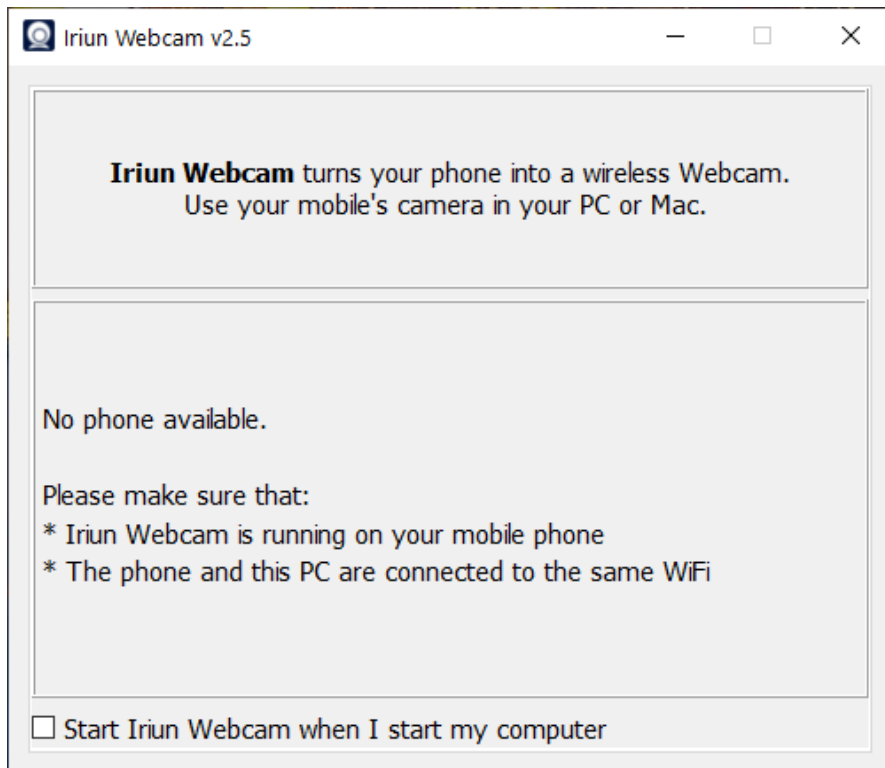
Iriun Webcam v2.5

**Iriun Webcam** turns your phone into a wireless Webcam.
Use your mobile's camera in your PC or Mac.

No phone available.

Please make sure that:
* Iriun Webcam is running on your mobile phone
* The phone and this PC are connected to the same WiFi

☐ Start Iriun Webcam when I start my computer